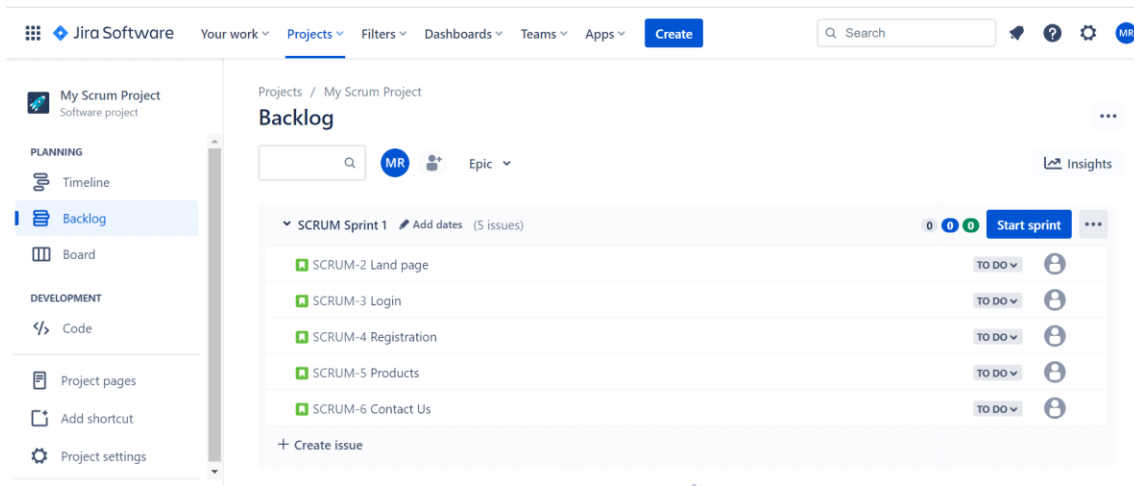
Jira Software Your work Projects Filters Dashboards Teams Apps Create Search MR

My Scrum Project
Software project

PLANNING
Timeline
Backlog
Board

DEVELOPMENT
Code

Project pages
Add shortcut
Project settings

Projects / My Scrum Project
Backlog

MR Epic Insights

SCRUM Sprint 1 Add dates (5 issues) 0 0 0 Start sprint

SCRUM-2 Land page TO DO
SCRUM-3 Login TO DO
SCRUM-4 Registration TO DO
SCRUM-5 Products TO DO
SCRUM-6 Contact Us TO DO

+ Create issue